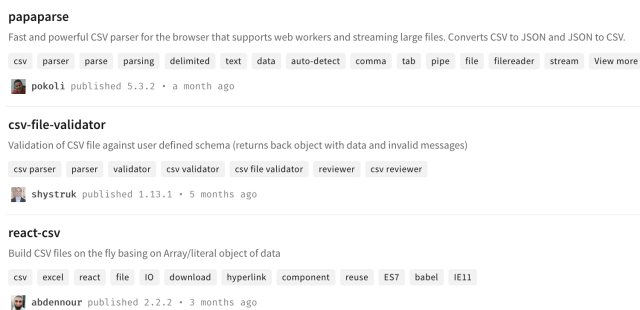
papaparse

Fast and powerful CSV parser for the browser that supports web workers and streaming large files. Converts CSV to JSON and JSON to CSV.

csv parser parse parsing delimited text data auto-detect comma tab pipe file filereader stream View more

pokoli published 5.3.2 • a month ago

csv-file-validator

Validation of CSV file against user defined schema (returns back object with data and invalid messages)

csv parser parser validator csv validator csv file validator reviewer csv reviewer

shystruk published 1.13.1 • 5 months ago

react-csv

Build CSV files on the fly basing on Array/literal object of data

csv excel react file IO download hyperlink component reuse ES7 babel IE11

abdennour published 2.2.2 • 3 months ago